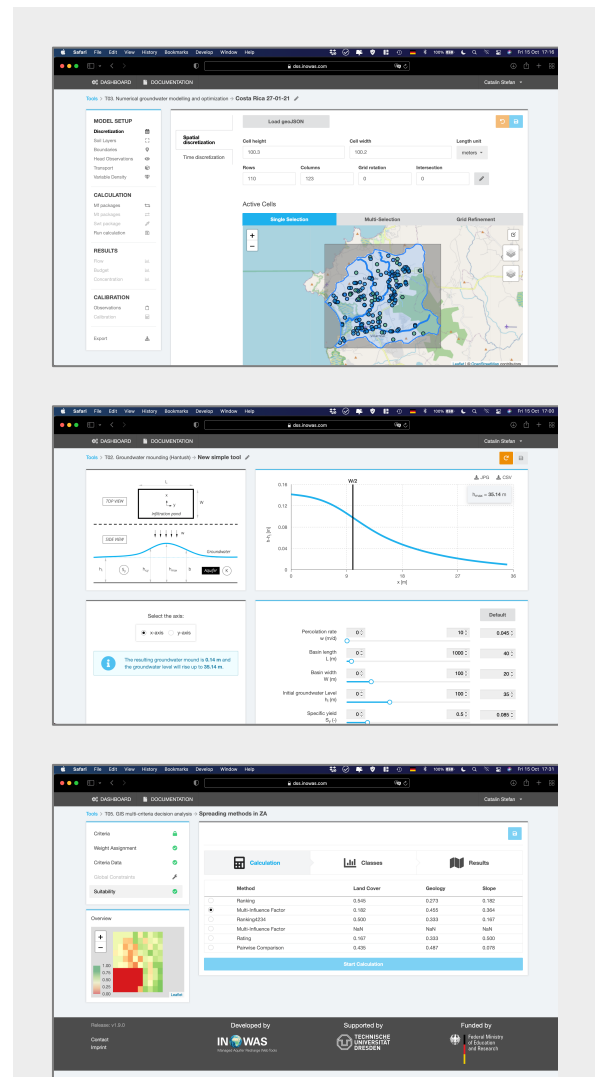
Safari File Edit View History Bookmarks Develop Window Help
Fri 15 Oct 17:16
dss.inowas.com
DASHBOARD DOCUMENTATION
Catalin Stefan
Tools > T03. Numerical groundwater modeling and optimization > Costa Rica 27-01-21

MODEL SETUP
Discretization
Soil Layers
Boundaries
Head Observations
Transport
Variable Density

CALCULATION
Mf packages
Mt packages
Seawat package
Run calculation

RESULTS
Flow
Budget
Concentration

CALIBRATION
Observations
Calibration

Export

Spatial discretization
Time discretization

Load geoJSON

Cell height
100.3
Cell width
100.2
Length unit
meters
Rows
110
Columns
123
Grid rotation
0
Intersection
0

Active Cells
Single Selection
Multi-Selection
Grid Refinement
+
−
Leaflet | © OpenStreetMap contributors

Safari File Edit View History Bookmarks Develop Window Help
Fri 15 Oct 17:00
dss.inowas.com
DASHBOARD DOCUMENTATION
Catalin Stefan
Tools > T02. Groundwater mounding (Hantush) > New simple tool

TOP VIEW
L
W
x
y
Infiltration pond
SIDE VIEW
Groundwater
Aquifer
$h_0$
$h_{max}$

W/2
JPG CSV
$h_{max}$ = 35.14 m
0.16
0.12
0.08
0.04
0
h-h₀ [m]
0 9 18 27 36
x [m]

Select the axis:
x-axis
y-axis

The resulting groundwater mound is 0.14 m and the groundwater level will rise up to 35.14 m.

Default
Percolation rate w (m/d)
0 10 0.045
Basin length L (m)
0 1000 40
Basin width W (m)
0 100 20
Initial groundwater Level h₀ (m)
0 100 35
Specific yield $S_y$ (-)
0 0.5 0.085

Safari File Edit View History Bookmarks Develop Window Help
Fri 15 Oct 17:01
dss.inowas.com
DASHBOARD DOCUMENTATION
Catalin Stefan
Tools > T05. GIS multi-criteria decision analysis > Spreading methods in ZA

Criteria
Weight Assignment
Criteria Data
Global Constraints
Suitability

Overview
+
−
1.00
0.75
0.50
0.25
0.00
Leaflet

Calculation
Classes
Results

| | Method | Land Cover | Geology | Slope |
|---|---|---|---|---|
| | Ranking | 0.545 | 0.273 | 0.182 |
| | Multi-Influence Factor | 0.182 | 0.455 | 0.364 |
| | Ranking6234 | 0.500 | 0.333 | 0.167 |
| | Multi-Influence Factor | NaN | NaN | NaN |
| | Rating | 0.167 | 0.333 | 0.500 |
| | Pairwise Comparison | 0.435 | 0.487 | 0.078 |

Start Calculation

Release: v1.9.0
Contact
Imprint
Developed by
INOWAS
Supported by
TECHNISCHE UNIVERSITÄT DRESDEN
Funded by
Federal Ministry of Education and Research